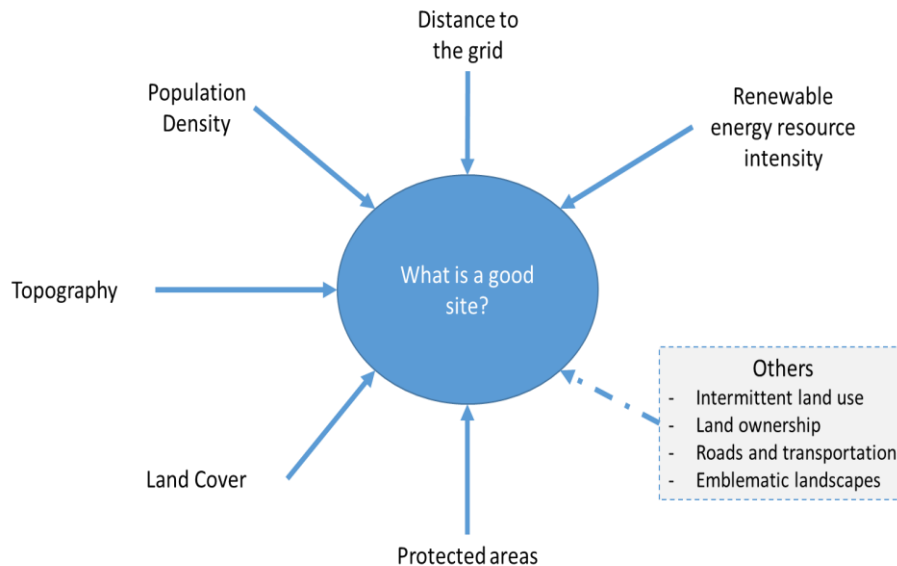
Distance to the grid

Population Density

Renewable energy resource intensity

Topography

What is a good site?

Others
- Intermittent land use
- Land ownership
- Roads and transportation
- Emblematic landscapes

Land Cover

Protected areas